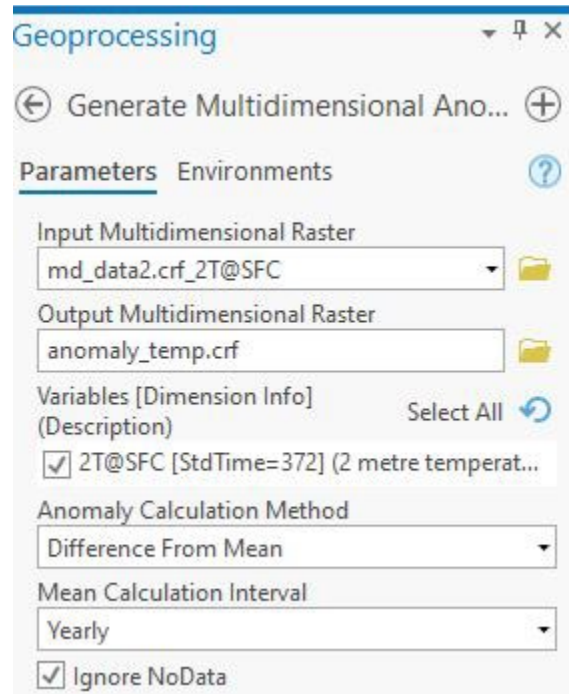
Geoprocessing

Generate Multidimensional Ano...

Parameters Environments

Input Multidimensional Raster

md_data2.crf_2T@SFC

Output Multidimensional Raster

anomaly_temp.crf

Variables [Dimension Info] (Description)

Select All

2T@SFC [StdTime=372] (2 metre temperat...

Anomaly Calculation Method

Difference From Mean

Mean Calculation Interval

Yearly

Ignore NoData